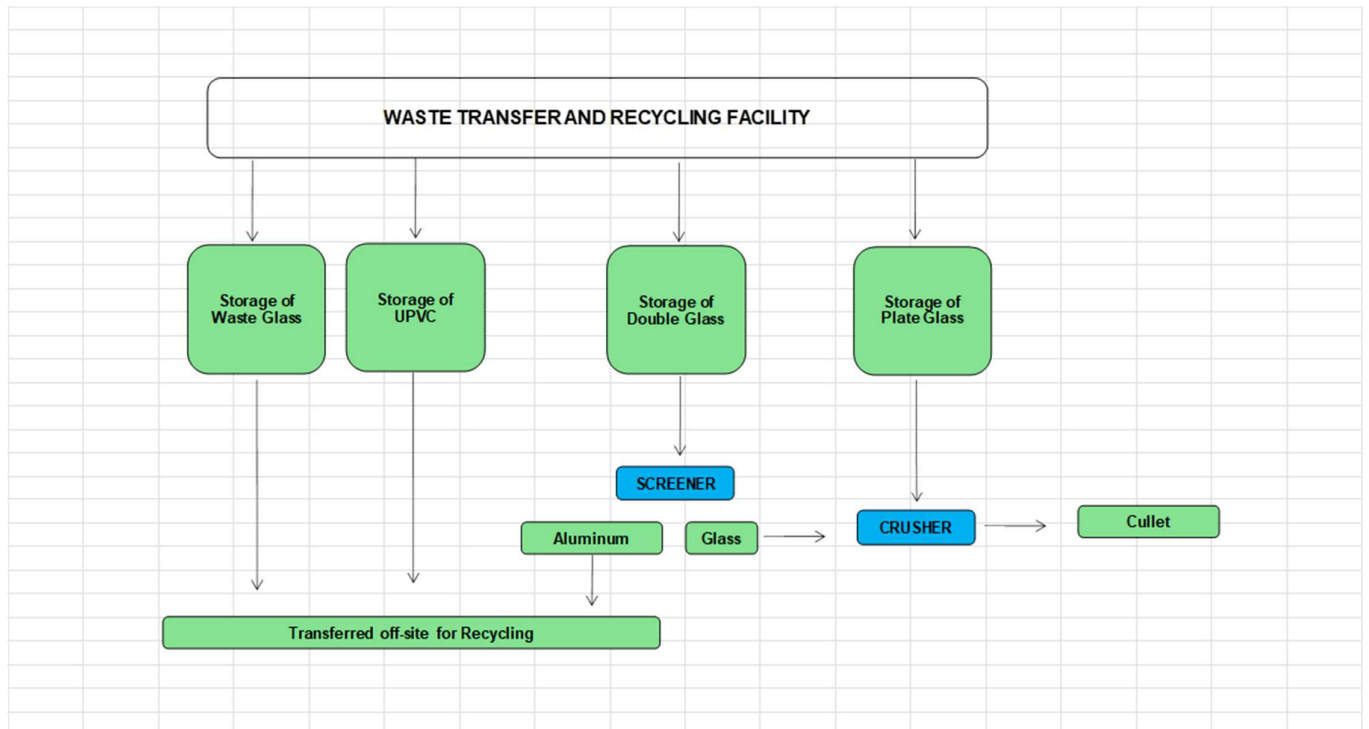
WASTE TRANSFER AND RECYCLING FACILITY

Storage of Waste Glass

Storage of UPVC

Storage of Double Glass

Storage of Plate Glass

SCREENER

Aluminum

Glass

CRUSHER

Cullet

Transferred off-site for Recycling